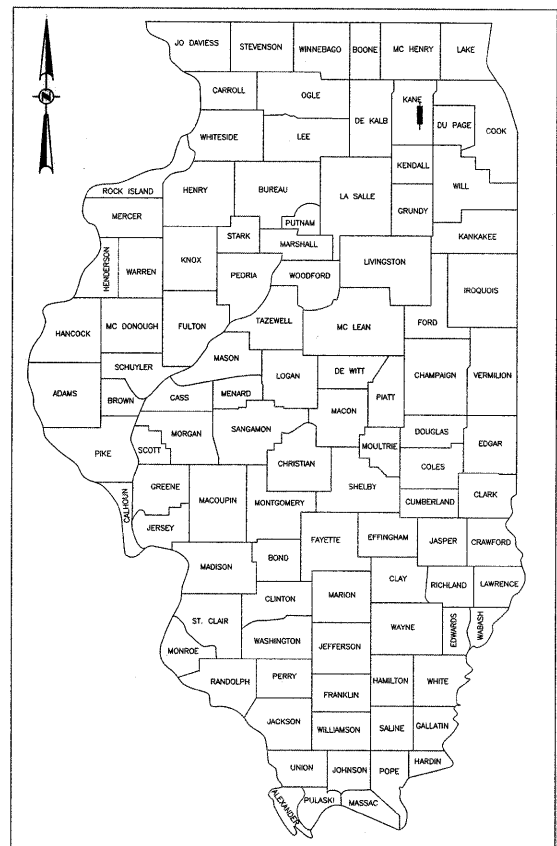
N

JO DAVIESS
STEVENSON
WINNEBAGO
BOONE
MC HENRY
LAKE

CARROLL
OGLE
DE KALB
KANE
DU PAGE
COOK

WHITESIDE
LEE
KENDALL
WILL

ROCK ISLAND
HENRY
BUREAU
LA SALLE
GRUNDY

MERCER
PUTNAM
STARK
MARSHALL
KANKAKEE

HENDERSON
WARREN
KNOX
PEDRIA
WOODFORD
LIVINGSTON
IROQUOIS

HANCOCK
MC DONOUGH
FULTON
TAZEWELL
MC LEAN
FORD

SCHUYLER
MASON

ADAMS
BROWN
CASS
MENARD
LOGAN
DE WITT
CHAMPAIGN
VERMILION

PIATT
MACON

PIKE
SCOTT
MORGAN
SANGAMON
DOUGLAS
EDGAR

MOULTRIE
CHRISTIAN
COLES

CALHOUN
GREENE
MACOUPIN
MONTGOMERY
SHELBY
CUMBERLAND
CLARK

JERSEY

FAYETTE
EFFINGHAM
JASPER
CRAWFORD

MADISON
BOND

CLAY
RICHLAND
LAWRENCE

MARION

CLINTON
EDWARDS
WABASH

ST. CLAIR
WAYNE

WASHINGTON
JEFFERSON

MONROE

RANDOLPH
PERRY
HAMILTON
WHITE

FRANKLIN

JACKSON
WILLIAMSON
SALINE
GALLATIN

HARDIN

UNION
JOHNSON
POPE

ALEXANDER
PULASKI
MASSAC